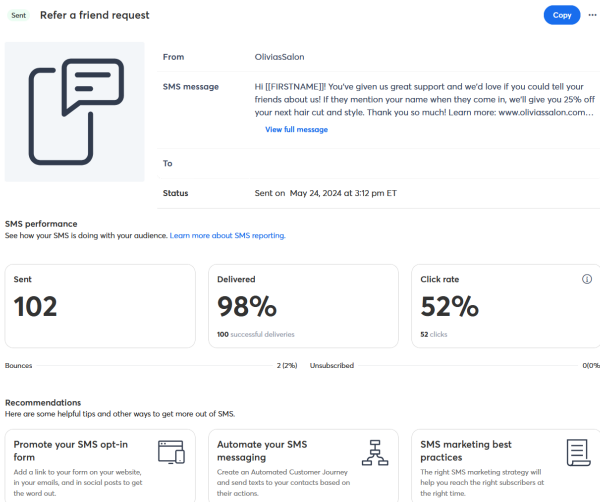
Sent Refer a friend request

Copy ···

| | |
|---|---|
| From | OliviasSalon |
| SMS message | Hi [[FIRSTNAME]]! You've given us great support and we'd love if you could tell your friends about us! If they mention your name when they come in, we'll give you 25% off your next hair cut and style. Thank you so much! Learn more: www.oliviassalon.com... View full message |
| To | |
| Status | Sent on May 24, 2024 at 3:12 pm ET |

SMS performance
See how your SMS is doing with your audience. Learn more about SMS reporting.

Sent
102

Delivered
98%
100 successful deliveries

Click rate
52%
52 clicks

Bounces 2 (2%) Unsubscribed 0(0%

Recommendations
Here are some helpful tips and other ways to get more out of SMS.

Promote your SMS opt-in form
Add a link to your form on your website, in your emails, and in social posts to get the word out.

Automate your SMS messaging
Create an Automated Customer Journey and send texts to your contacts based on their actions.

SMS marketing best practices
The right SMS marketing strategy will help you reach the right subscribers at the right time.